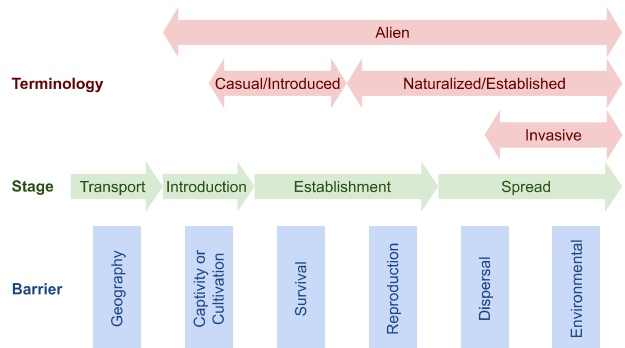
Alien

Terminology

Casual/Introduced

Naturalized/Established

Invasive

Stage

Transport

Introduction

Establishment

Spread

Barrier

Geography

Captivity or Cultivation

Survival

Reproduction

Dispersal

Environmental